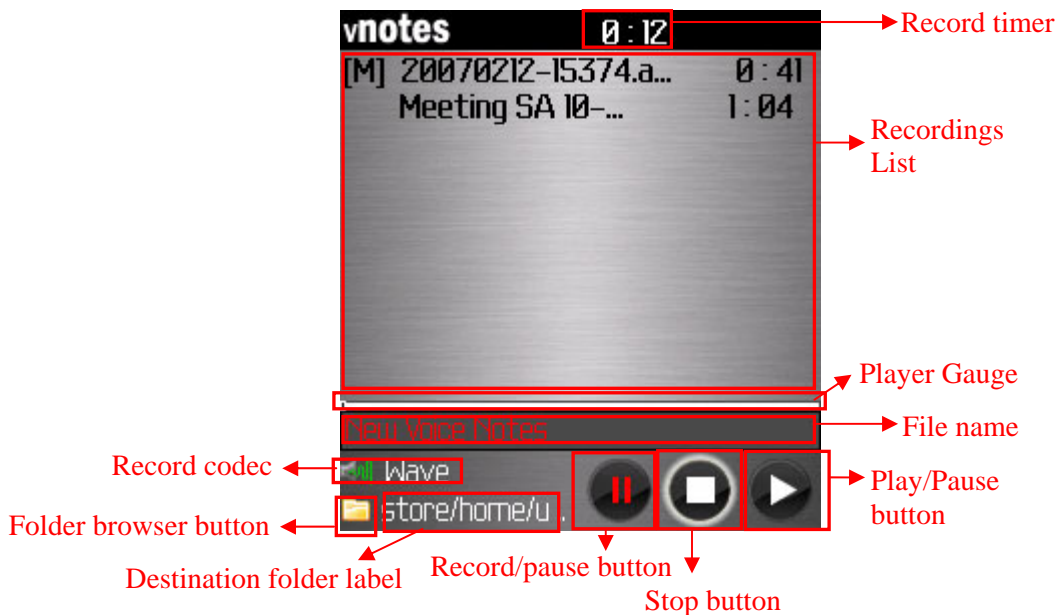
vnotes 0:12

Record timer

[M] 20070212-15374.a... 0:41
Meeting SA 10-... 1:04

Recordings List

Player Gauge

New Voice Notes

File name

Record codec

Wave

store/home/u.

Play/Pause button

Folder browser button

Destination folder label

Record/pause button

Stop button